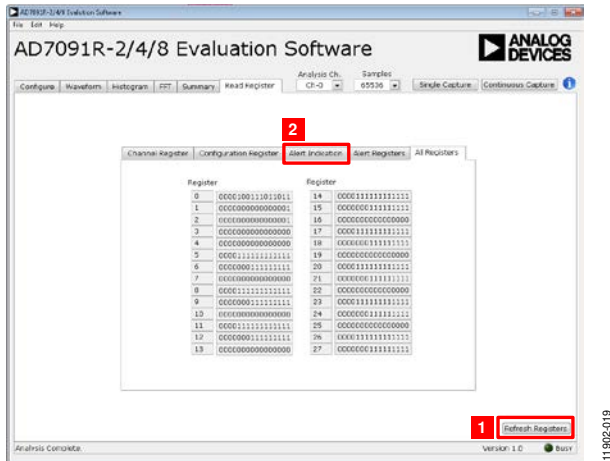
AD7091R-2/4/8 Evaluation Software
File Edit Help

AD7091R-2/4/8 Evaluation Software

ANALOG DEVICES

Configure | Waveform | Histogram | FFT | Summary | Read Register

Analysis Ch. CH0
Samples 65536
Single Capture
Continuous Capture

2

Channel Register | Configuration Register | Alert Indication | Alert Registers | All Registers

| Register | | Register | |
|---|---|---|---|
| 0 | 0000100111011011 | 14 | 0000111111111111 |
| 1 | 0000000000000001 | 15 | 0000011111111111 |
| 2 | 0000000000000000 | 16 | 0000000000000000 |
| 3 | 0000000000000000 | 17 | 0000111111111111 |
| 4 | 0000000000000000 | 18 | 0000001111111111 |
| 5 | 0000111111111111 | 19 | 0000000000000000 |
| 6 | 0000001111111111 | 20 | 0000111111111111 |
| 7 | 0000000000000000 | 21 | 0000001111111111 |
| 8 | 0000111111111111 | 22 | 0000000000000000 |
| 9 | 0000001111111111 | 23 | 0000111111111111 |
| 10 | 0000000000000000 | 24 | 0000001111111111 |
| 11 | 0000111111111111 | 25 | 0000000000000000 |
| 12 | 0000001111111111 | 26 | 0000111111111111 |
| 13 | 0000000000000000 | 27 | 0000001111111111 |

1
Refresh Registers

Analysis Complete
Version 1.0
Busy

11902-019